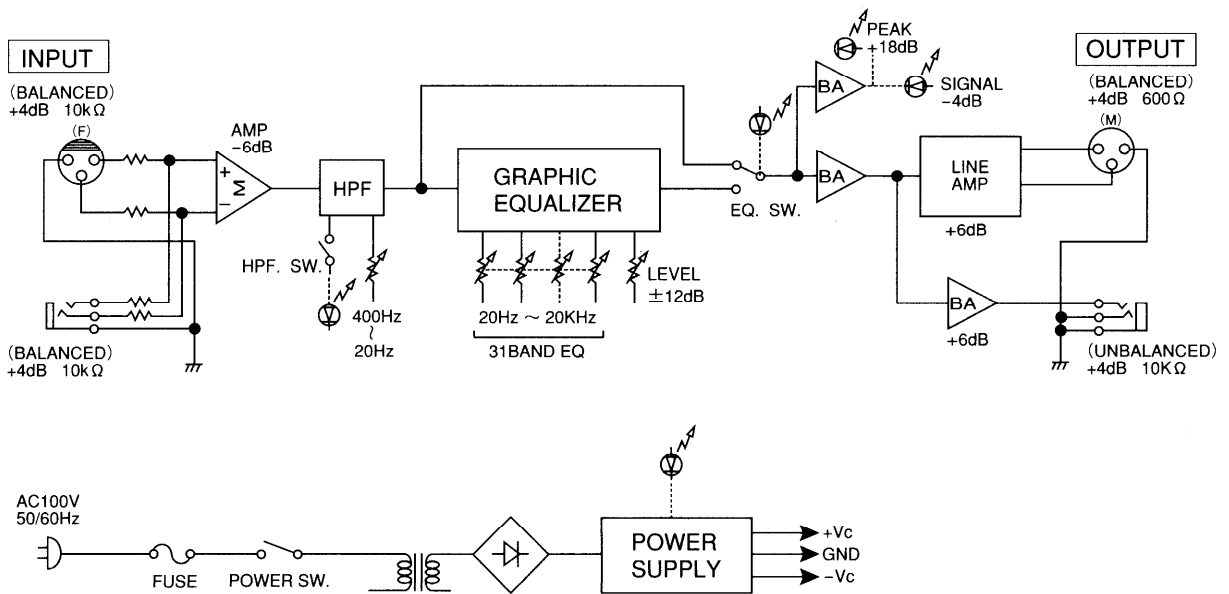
INPUT

(BALANCED)
+4dB 10kΩ

(F)

AMP
-6dB

+
M
–

HPF

HPF. SW.

400Hz
~
20Hz

GRAPHIC
EQUALIZER

LEVEL
±12dB

20Hz ~ 20KHz

31BAND EQ

EQ. SW.

PEAK
+18dB

BA

SIGNAL
-4dB

OUTPUT

(BALANCED)
+4dB 600Ω

(M)

BA

LINE
AMP

+6dB

BA

+6dB

(BALANCED)
+4dB 10kΩ

(UNBALANCED)
+4dB 10KΩ

AC100V
50/60Hz

FUSE

POWER SW.

POWER
SUPPLY

+Vc
GND
-Vc